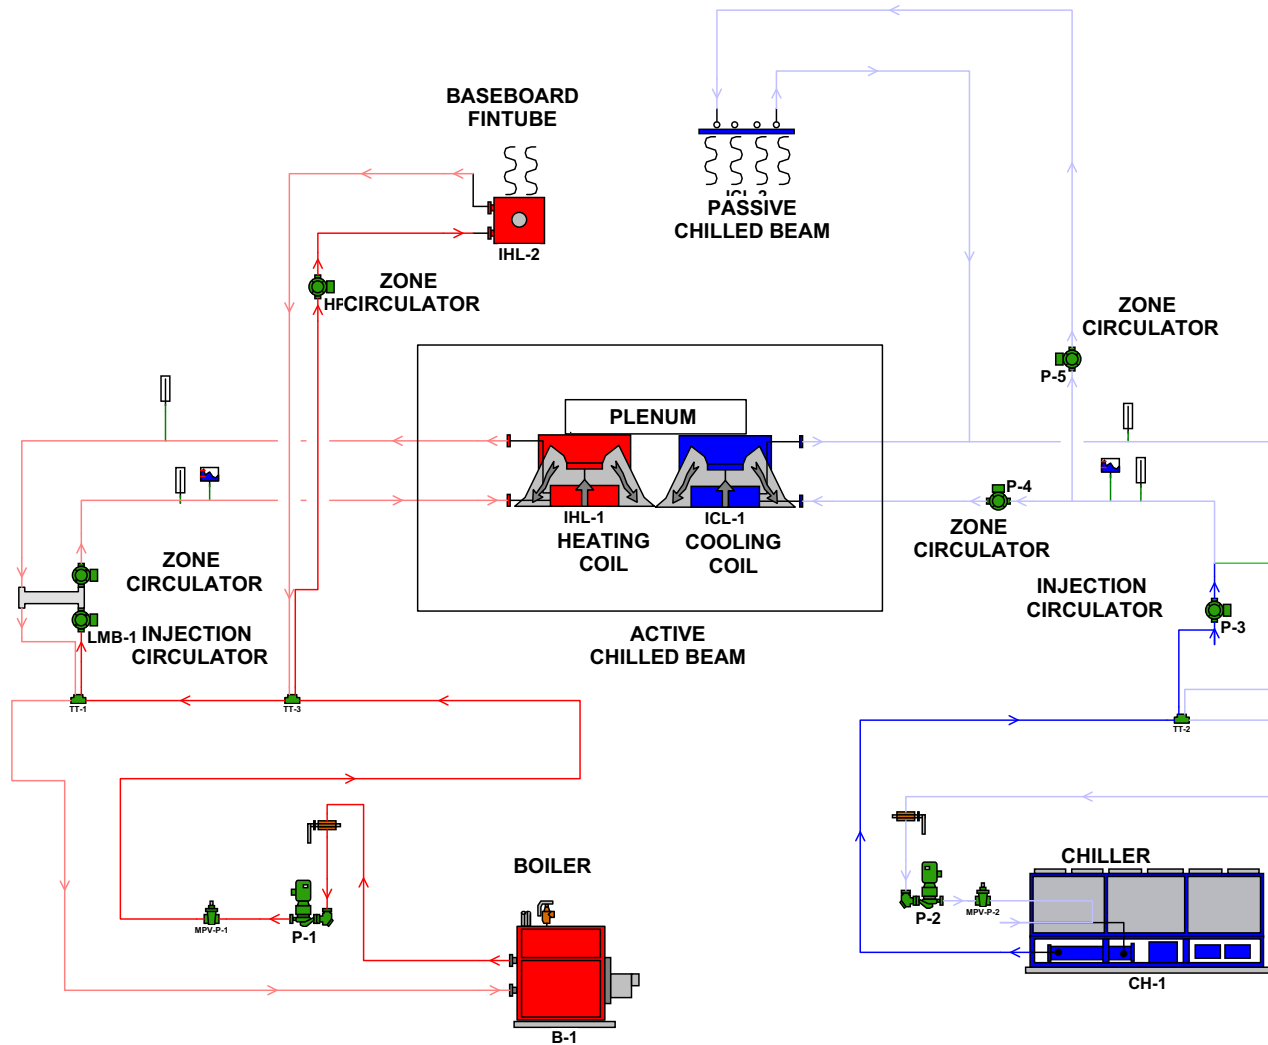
BASEBOARD
FINTUBE

IHL-2

ZONE
HFCIRCULATOR

ICL-2
PASSIVE
CHILLED BEAM

ZONE
CIRCULATOR

P-5

PLENUM

IHL-1
HEATING
COIL

ICL-1
COOLING
COIL

P-4
ZONE
CIRCULATOR

INJECTION
CIRCULATOR

P-3

ZONE
CIRCULATOR

LMB-1 INJECTION
CIRCULATOR

ACTIVE
CHILLED BEAM

TT-1

TT-3

TT-2

BOILER

MPV-P-1

P-1

B-1

CHILLER

P-2

MPV-P-2

CH-1